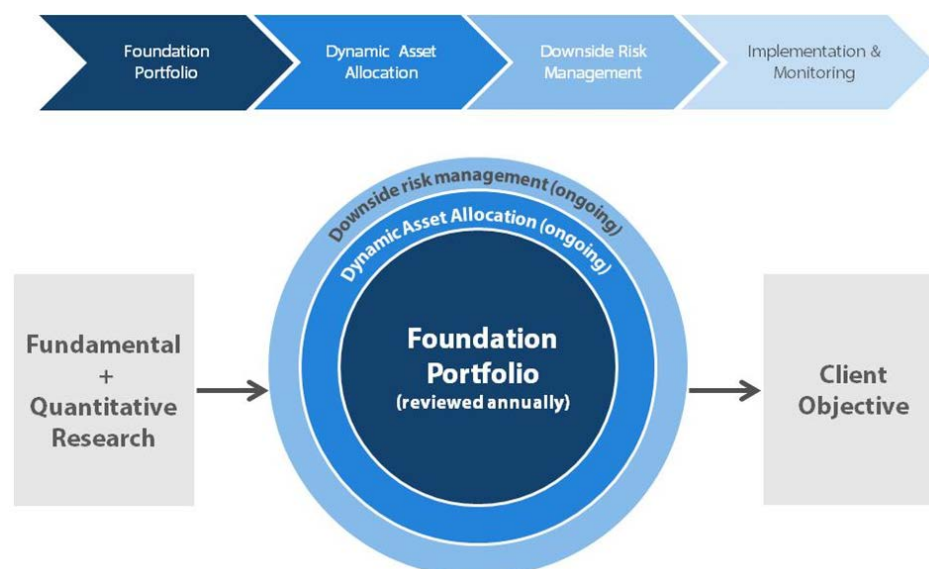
Foundation Portfolio

Dynamic Asset Allocation

Downside Risk Management

Implementation & Monitoring

Downside risk management (ongoing)

Dynamic Asset Allocation (ongoing)

Fundamental + Quantitative Research

Foundation Portfolio
(reviewed annually)

Client Objective